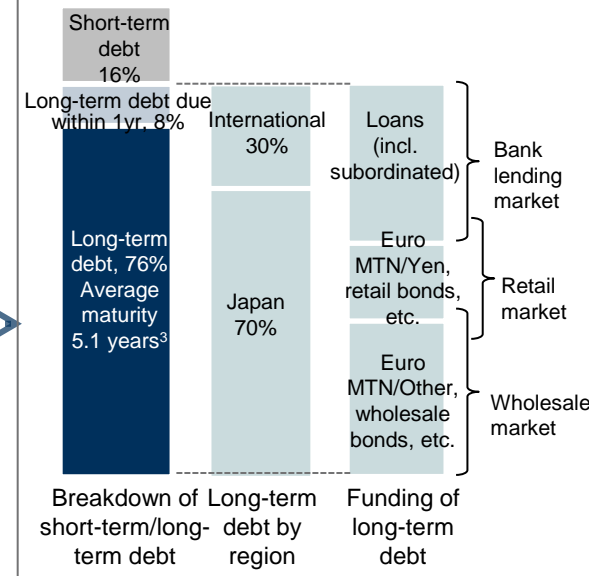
Short-term debt 16%

Long-term debt due within 1yr, 8%

Long-term debt, 76% Average maturity 5.1 years$^3$

International 30%

Japan 70%

Loans (incl. subordinated)

Euro MTN/Yen, retail bonds, etc.

Euro MTN/Other, wholesale bonds, etc.

Bank lending market

Retail market

Wholesale market

Breakdown of short-term/long-term debt

Long-term debt by region

Funding of long-term debt